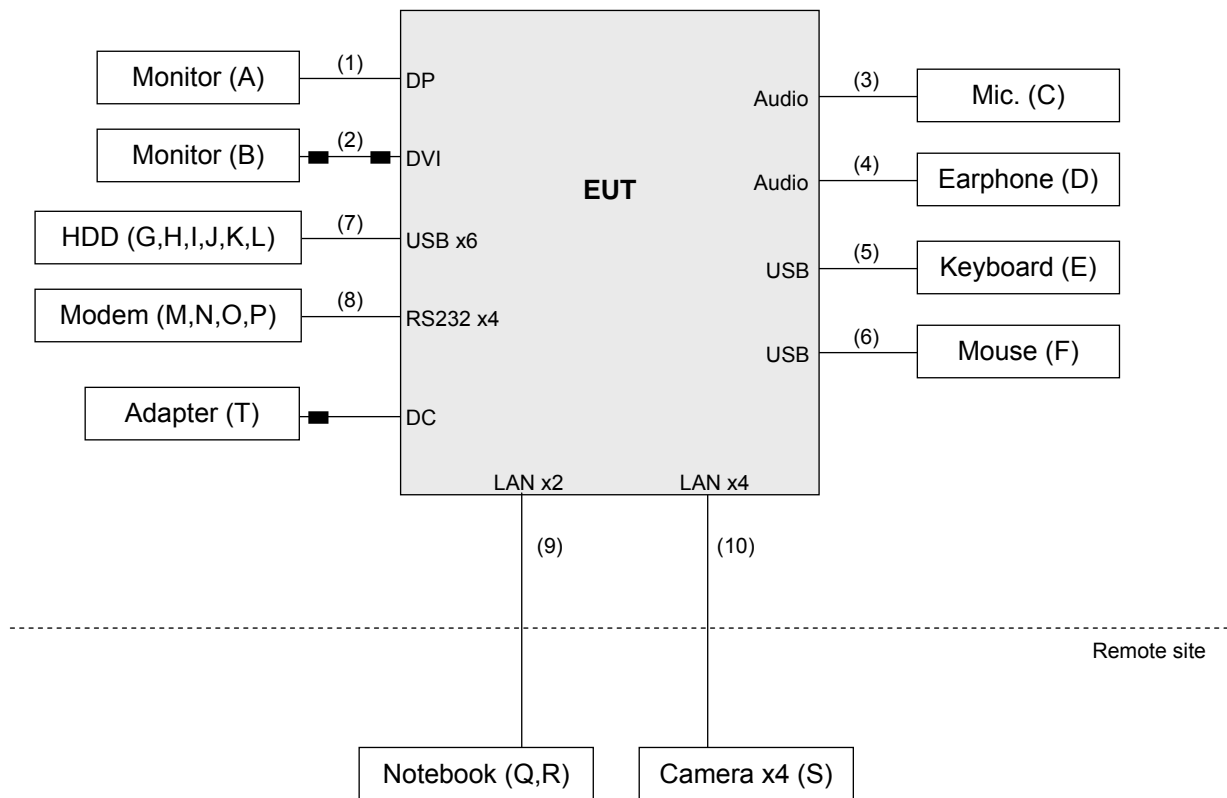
Monitor (A)
(1)
DP

Monitor (B)
(2)
DVI

HDD (G,H,I,J,K,L)
(7)
USB x6

Modem (M,N,O,P)
(8)
RS232 x4

Adapter (T)
DC

EUT

Audio
(3)
Mic. (C)

Audio
(4)
Earphone (D)

USB
(5)
Keyboard (E)

USB
(6)
Mouse (F)

LAN x2
LAN x4
(9)
(10)

Remote site

Notebook (Q,R)
Camera x4 (S)